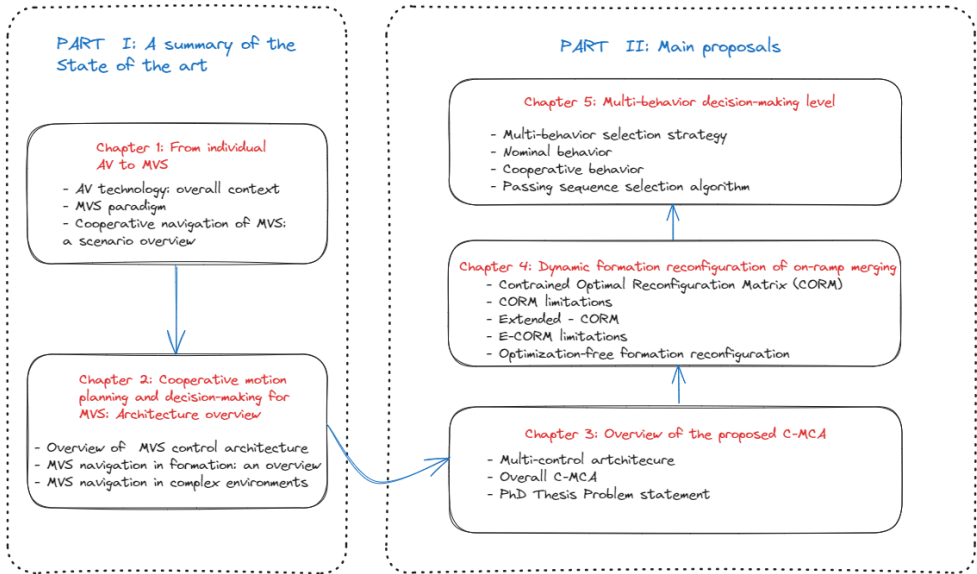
PART I: A summary of the State of the art

Chapter 1: From individual AV to MVS

- AV technology: overall context
- MVS paradigm
- Cooperative navigation of MVS: a scenario overview

Chapter 2: Cooperative motion planning and decision-making for MVS: Architecture overview

- Overview of MVS control architecture
- MVS navigation in formation: an overview
- MVS navigation in complex environments

PART II: Main proposals

Chapter 5: Multi-behavior decision-making level

- Multi-behavior selection strategy
- Nominal behavior
- Cooperative behavior
- Passing sequence selection algorithm

Chapter 4: Dynamic formation reconfiguration of on-ramp merging

- Contrained Optimal Reconfiguration Matrix (CORM)
- CORM limitations
- Extended - CORM
- E-CORM limitations
- Optimization-free formation reconfiguration

Chapter 3: Overview of the proposed C-MCA

- Multi-control artchitecure
- Overall C-MCA
- PhD Thesis Problem statement